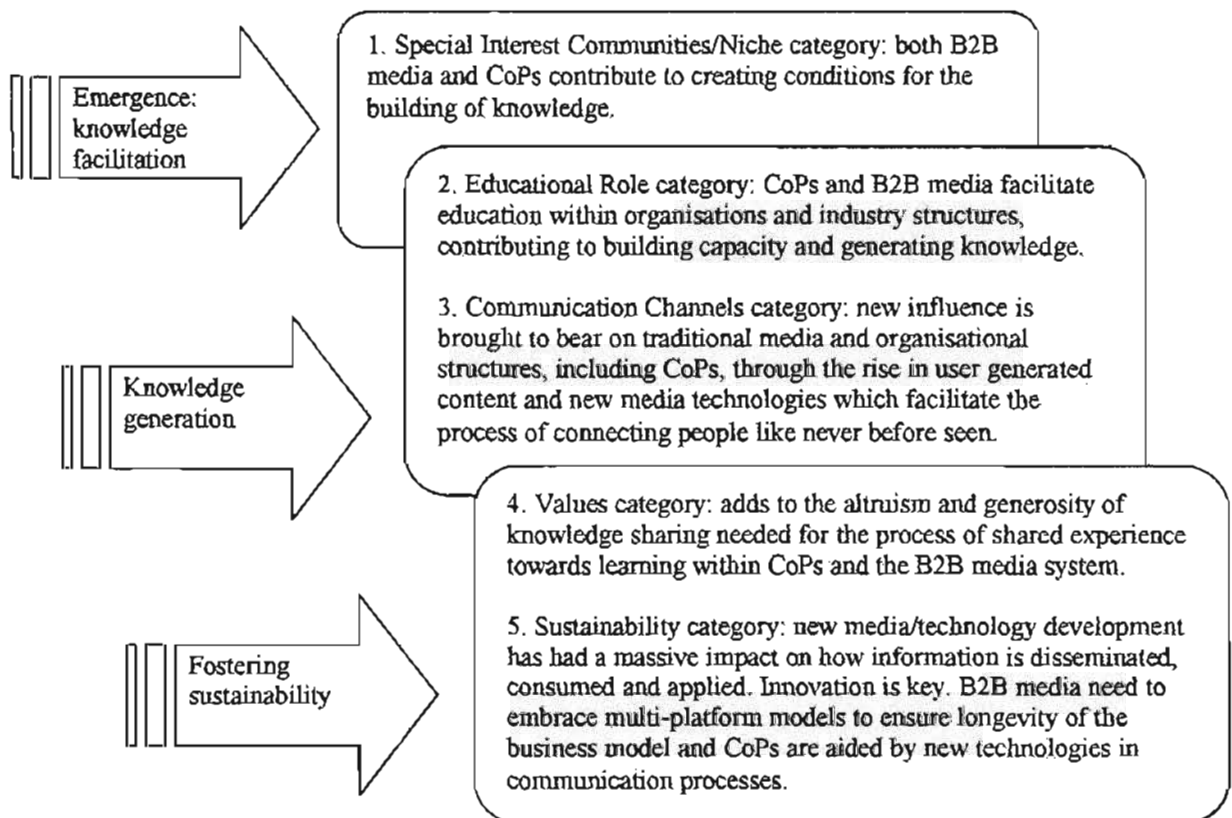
Emergence: knowledge facilitation

1. Special Interest Communities/Niche category: both B2B media and CoPs contribute to creating conditions for the building of knowledge.

2. Educational Role category: CoPs and B2B media facilitate education within organisations and industry structures, contributing to building capacity and generating knowledge.

3. Communication Channels category: new influence is brought to bear on traditional media and organisational structures, including CoPs, through the rise in user generated content and new media technologies which facilitate the process of connecting people like never before seen.

Knowledge generation

4. Values category: adds to the altruism and generosity of knowledge sharing needed for the process of shared experience towards learning within CoPs and the B2B media system.

5. Sustainability category: new media/technology development has had a massive impact on how information is disseminated, consumed and applied. Innovation is key. B2B media need to embrace multi-platform models to ensure longevity of the business model and CoPs are aided by new technologies in communication processes.

Fostering sustainability